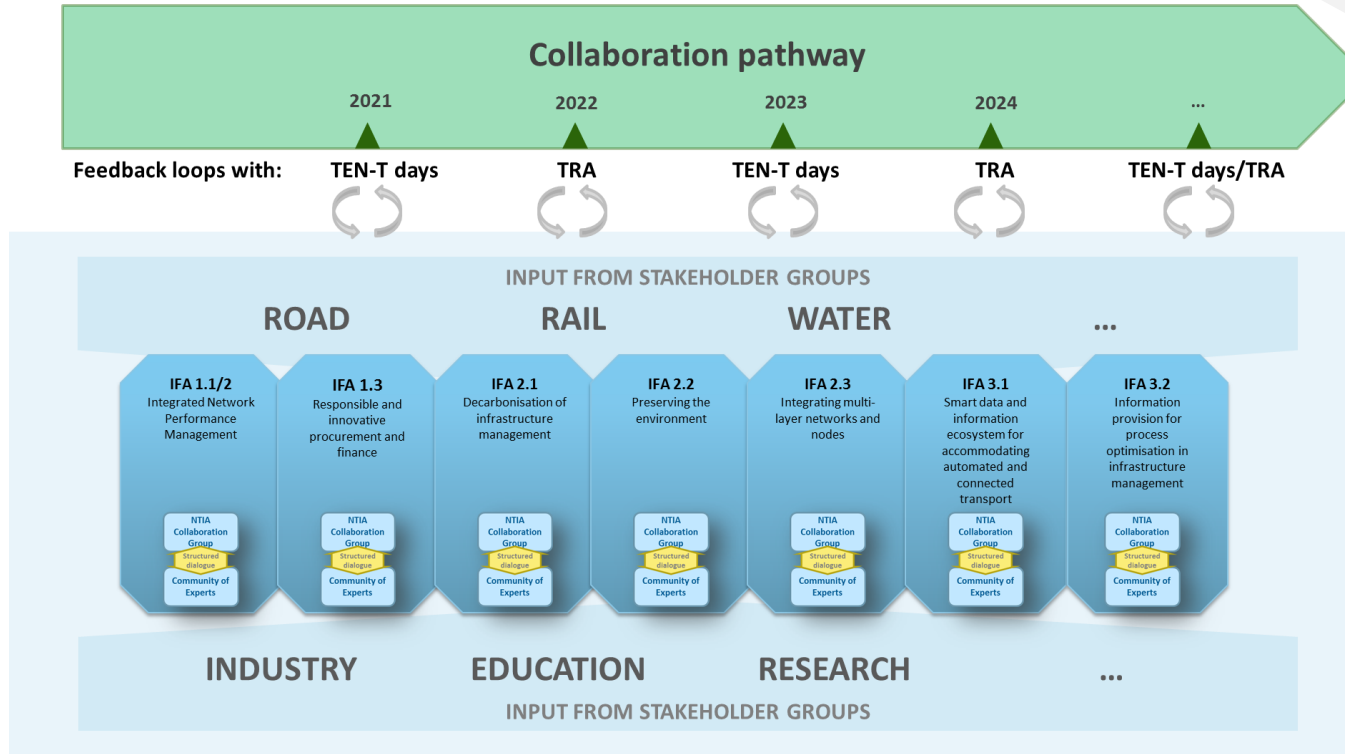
Collaboration pathway

2021 2022 2023 2024 ...

Feedback loops with: TEN-T days TRA TEN-T days TRA TEN-T days/TRA

INPUT FROM STAKEHOLDER GROUPS

ROAD RAIL WATER ...

IFA 1.1/2
Integrated Network Performance Management
NTIA Collaboration Group
Structured dialogue
Community of Experts

IFA 1.3
Responsible and innovative procurement and finance
NTIA Collaboration Group
Structured dialogue
Community of Experts

IFA 2.1
Decarbonisation of infrastructure management
NTIA Collaboration Group
Structured dialogue
Community of Experts

IFA 2.2
Preserving the environment
NTIA Collaboration Group
Structured dialogue
Community of Experts

IFA 2.3
Integrating multi-layer networks and nodes
NTIA Collaboration Group
Structured dialogue
Community of Experts

IFA 3.1
Smart data and information ecosystem for accommodating automated and connected transport
NTIA Collaboration Group
Structured dialogue
Community of Experts

IFA 3.2
Information provision for process optimisation in infrastructure management
NTIA Collaboration Group
Structured dialogue
Community of Experts

INDUSTRY EDUCATION RESEARCH ...

INPUT FROM STAKEHOLDER GROUPS